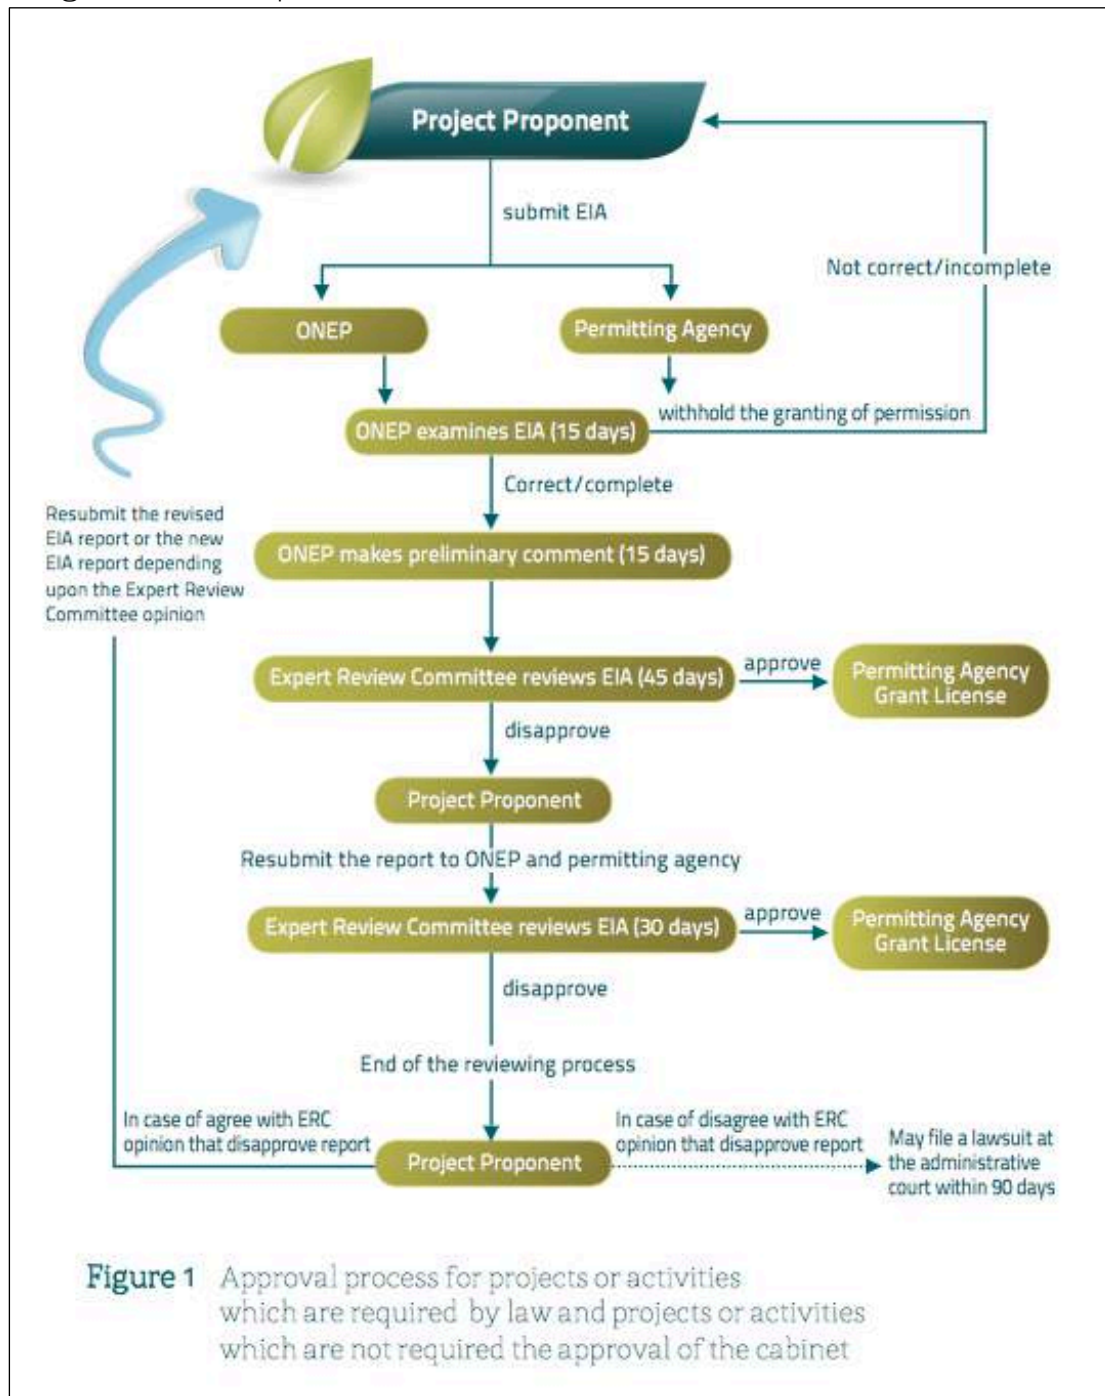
Project Proponent

submit EIA

Not correct/incomplete

ONEP

Permitting Agency

withhold the granting of permission

ONEP examines EIA (15 days)

Correct/complete

Resubmit the revised EIA report or the new EIA report depending upon the Expert Review Committee opinion

ONEP makes preliminary comment (15 days)

Expert Review Committee reviews EIA (45 days)

approve

Permitting Agency Grant License

disapprove

Project Proponent

Resubmit the report to ONEP and permitting agency

Expert Review Committee reviews EIA (30 days)

approve

Permitting Agency Grant License

disapprove

End of the reviewing process

In case of agree with ERC opinion that disapprove report

Project Proponent

In case of disagree with ERC opinion that disapprove report

May file a lawsuit at the administrative court within 90 days

Figure 1 Approval process for projects or activities which are required by law and projects or activities which are not required the approval of the cabinet